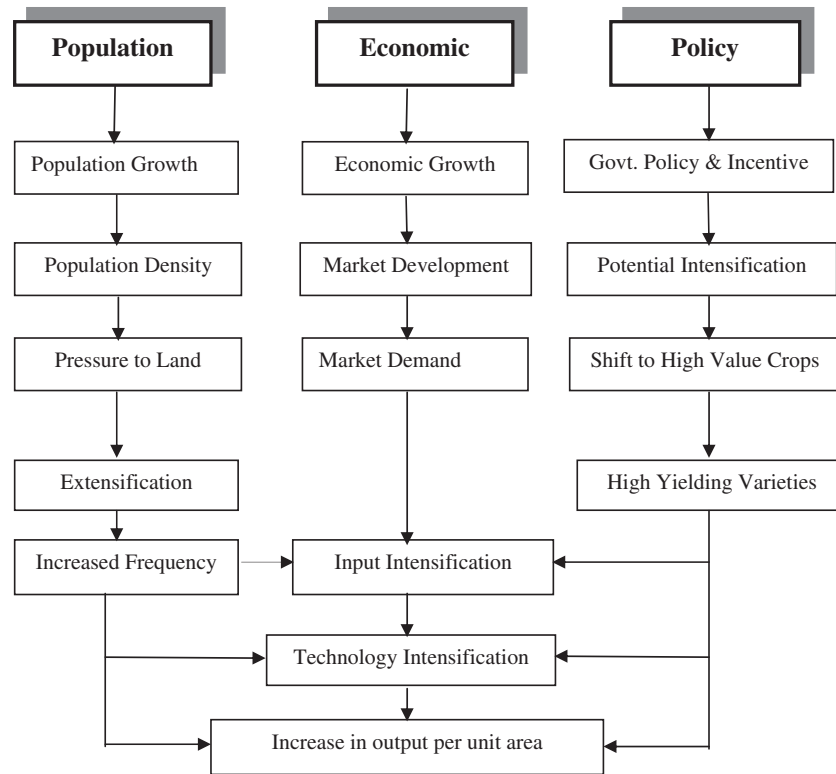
Population

Economic

Policy

Population Growth

Economic Growth

Govt. Policy & Incentive

Population Density

Market Development

Potential Intensification

Pressure to Land

Market Demand

Shift to High Value Crops

Extensification

High Yielding Varieties

Increased Frequency

Input Intensification

Technology Intensification

Increase in output per unit area